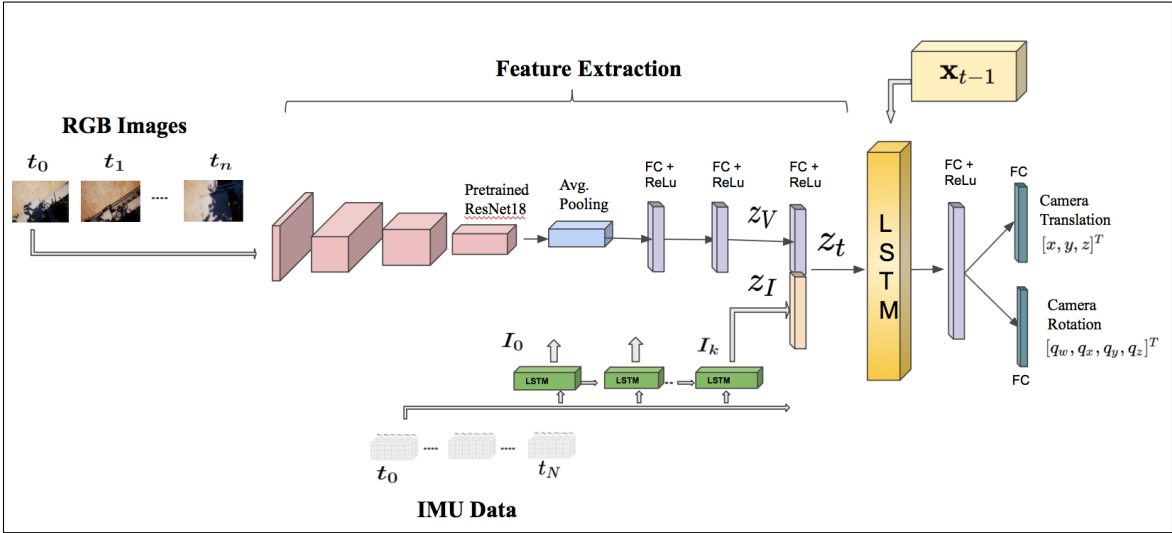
Feature Extraction

$\mathbf{x}_{t-1}$

RGB Images

$t_0$ $t_1$ ..... $t_n$

Pretrained ResNet18

Avg. Pooling

FC + ReLu

FC + ReLu

FC + ReLu

$z_V$

$z_t$

$z_I$

L S T M

FC + ReLu

FC

Camera Translation $[x, y, z]^T$

Camera Rotation $[q_w, q_x, q_y, q_z]^T$

FC

$I_0$

$I_k$

LSTM

LSTM

LSTM

$t_0$ ..... ..... $t_N$

IMU Data